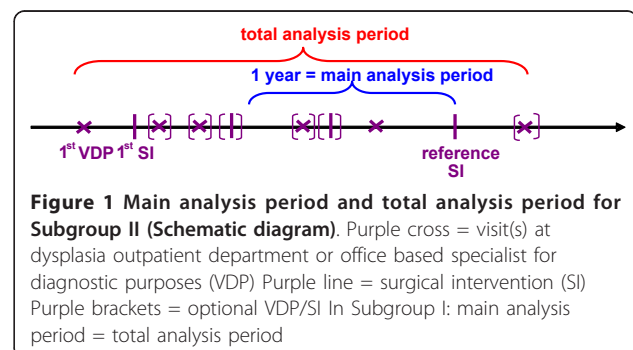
total analysis period

1 year = main analysis period

1$^{st}$ VDP 1$^{st}$ SI

reference SI

**Figure 1 Main analysis period and total analysis period for Subgroup II (Schematic diagram)**. Purple cross = visit(s) at dysplasia outpatient department or office based specialist for diagnostic purposes (VDP) Purple line = surgical intervention (SI) Purple brackets = optional VDP/SI In Subgroup I: main analysis period = total analysis period